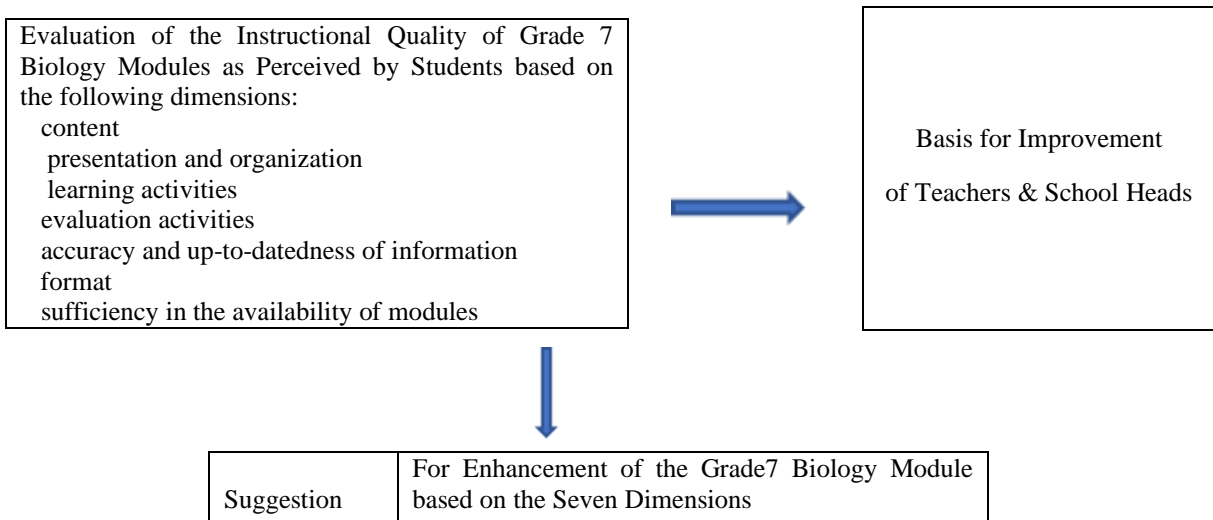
Evaluation of the Instructional Quality of Grade 7 Biology Modules as Perceived by Students based on the following dimensions:
content
presentation and organization
learning activities
evaluation activities
accuracy and up-to-datedness of information
format
sufficiency in the availability of modules

Basis for Improvement
of Teachers & School Heads

| Suggestion | For Enhancement of the Grade7 Biology Module based on the Seven Dimensions |
|---|---|